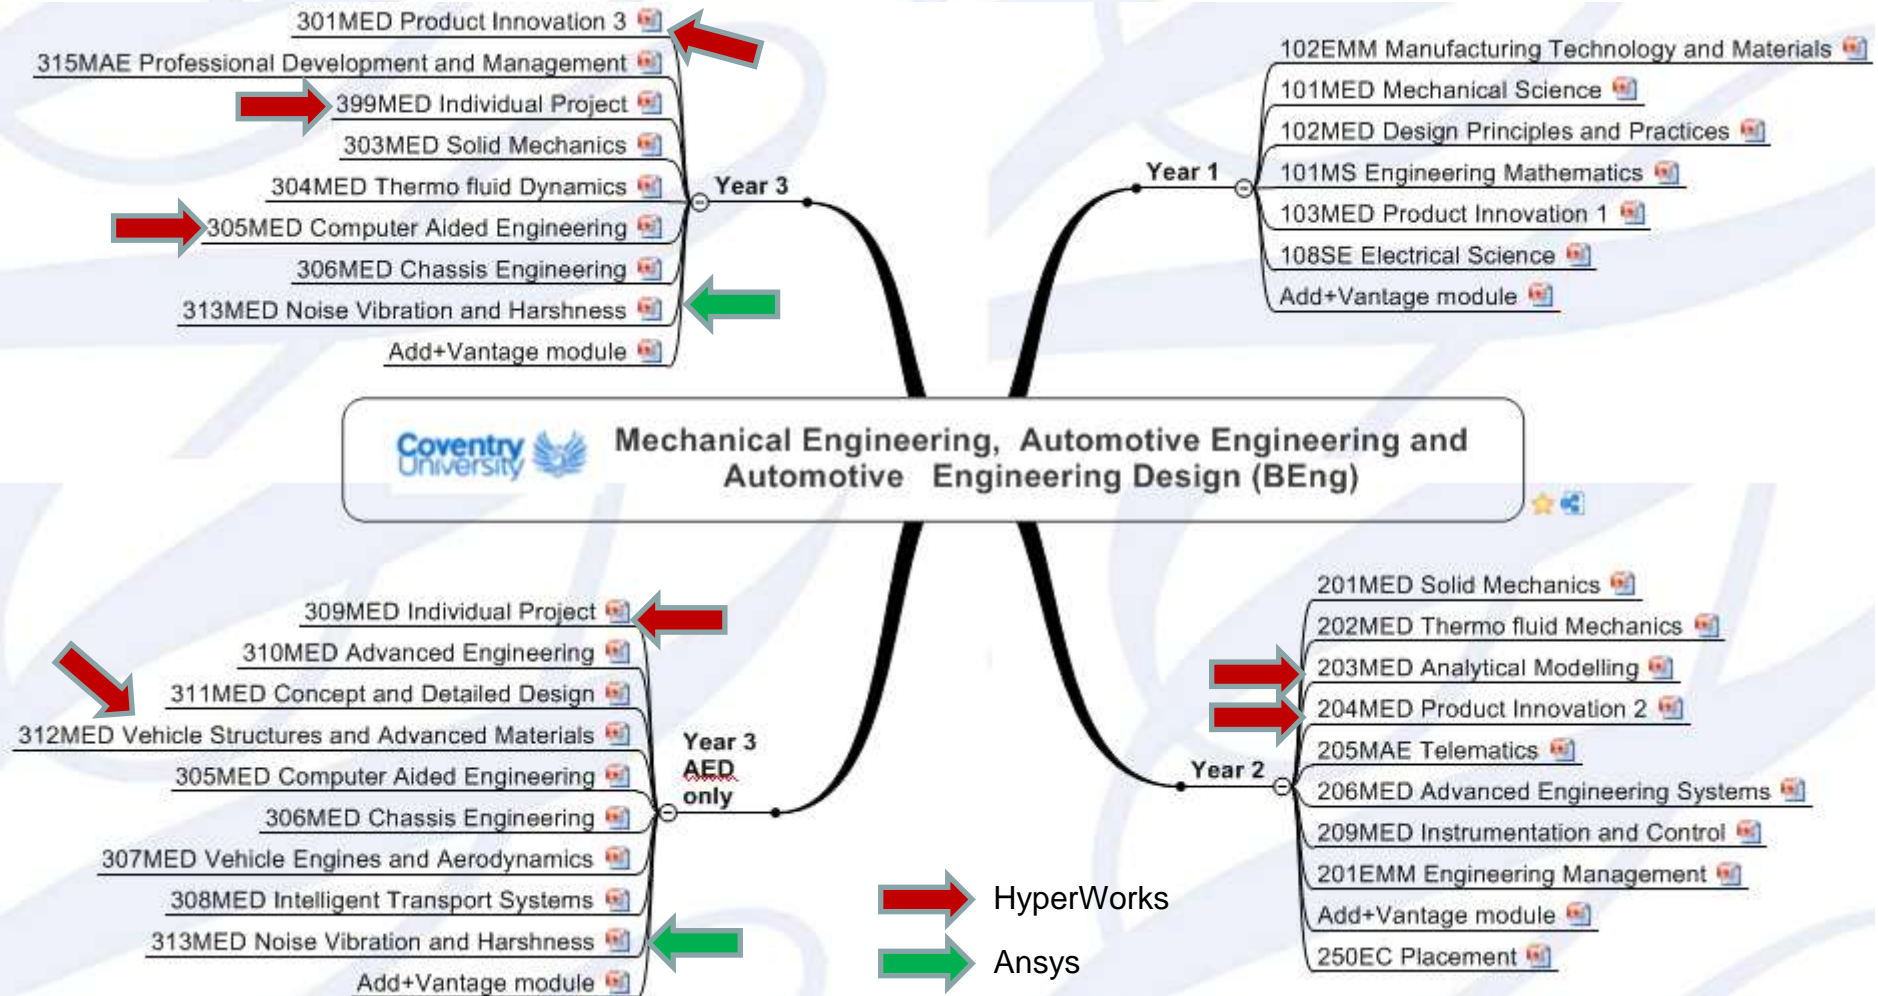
301MED Product Innovation 3
315MAE Professional Development and Management
399MED Individual Project
303MED Solid Mechanics
304MED Thermo fluid Dynamics
305MED Computer Aided Engineering
306MED Chassis Engineering
313MED Noise Vibration and Harshness
Add+Vantage module

Year 3

Year 1

102EMM Manufacturing Technology and Materials
101MED Mechanical Science
102MED Design Principles and Practices
101MS Engineering Mathematics
103MED Product Innovation 1
108SE Electrical Science
Add+Vantage module

Coventry University

Mechanical Engineering, Automotive Engineering and Automotive Engineering Design (BEng)

309MED Individual Project
310MED Advanced Engineering
311MED Concept and Detailed Design
312MED Vehicle Structures and Advanced Materials
305MED Computer Aided Engineering
306MED Chassis Engineering
307MED Vehicle Engines and Aerodynamics
308MED Intelligent Transport Systems
313MED Noise Vibration and Harshness
Add+Vantage module

Year 3 AED only

Year 2

201MED Solid Mechanics
202MED Thermo fluid Mechanics
203MED Analytical Modelling
204MED Product Innovation 2
205MAE Telematics
206MED Advanced Engineering Systems
209MED Instrumentation and Control
201EMM Engineering Management
Add+Vantage module
250EC Placement

HyperWorks
Ansys